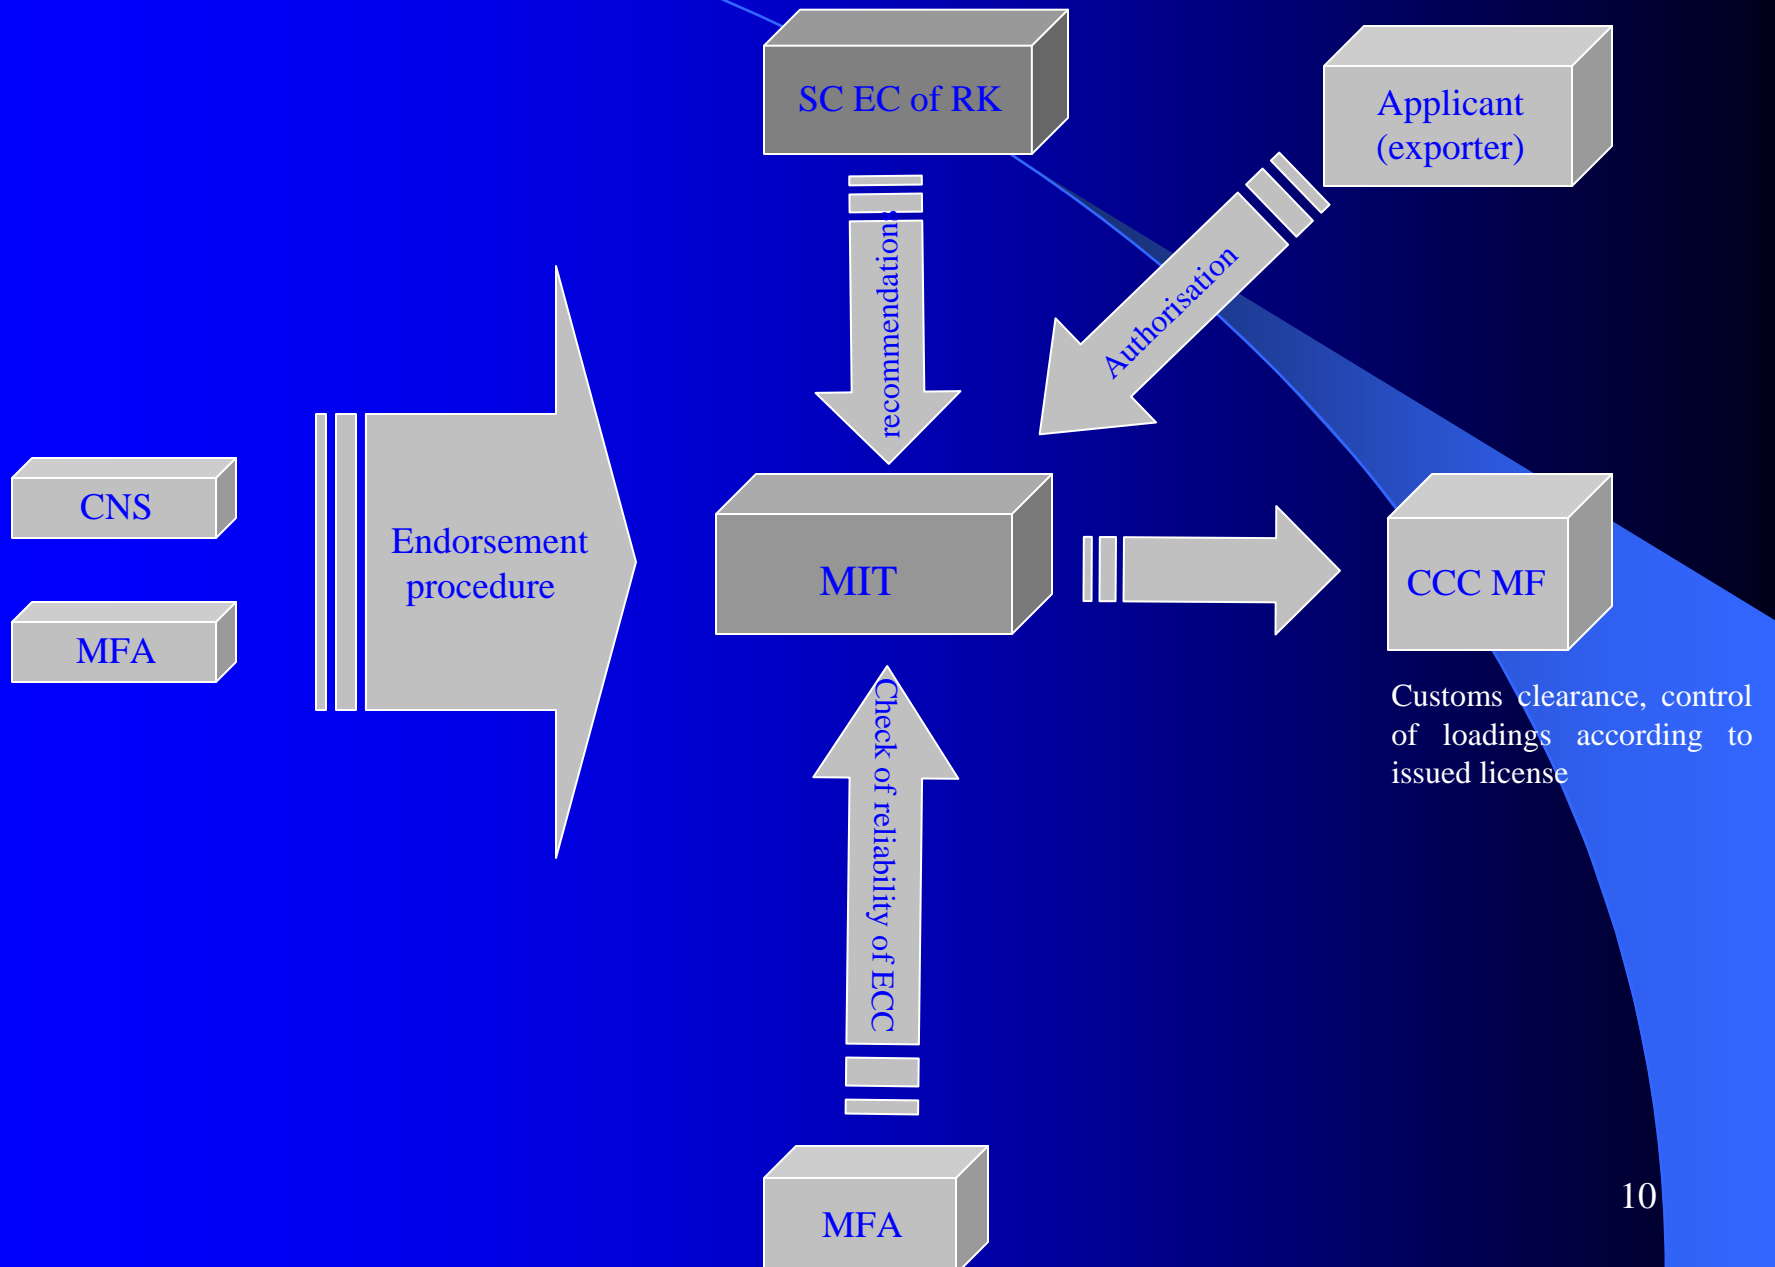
SC EC of RK

Applicant (exporter)

recommendation

Authorisation

CNS

MFA

Endorsement procedure

MIT

CCC MF

Customs clearance, control of loadings according to issued license

Check of reliability of ECC

MFA

10